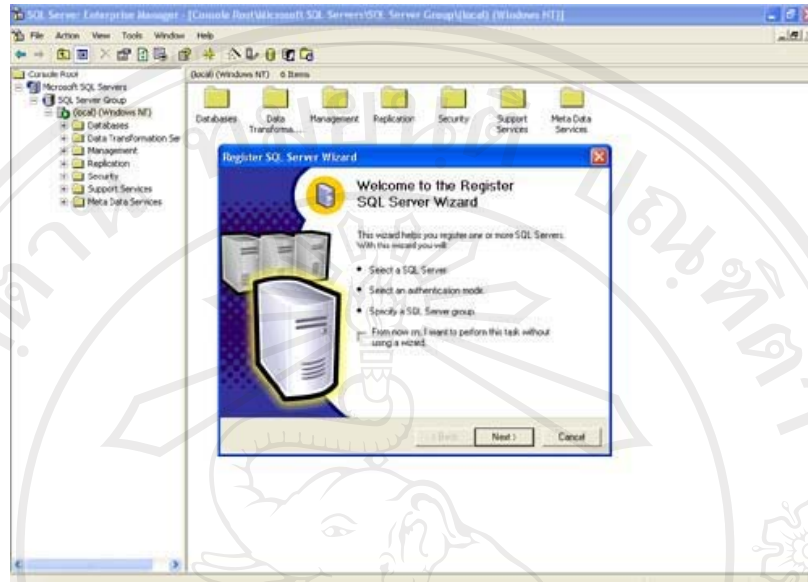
SQL Server Enterprise Manager - [Console Root\Microsoft SQL Servers\SQL Server Group\(local) (Windows NT)]

File Action View Tools Window Help

Console Root
Microsoft SQL Servers
SQL Server Group
(local) (Windows NT)
Databases
Data Transformation Ser
Management
Replication
Security
Support Services
Meta Data Services

(local) (Windows NT) 6 Items

Databases
Data Transforma...
Management
Replication
Security
Support Services
Meta Data Services

Register SQL Server Wizard

Welcome to the Register SQL Server Wizard

This wizard helps you register one or more SQL Servers. With this wizard you will:

Select a SQL Server.

Select an authentication mode.

Specify a SQL Server group.

From now on, I want to perform this task without using a wizard.

< Back
Next >
Cancel